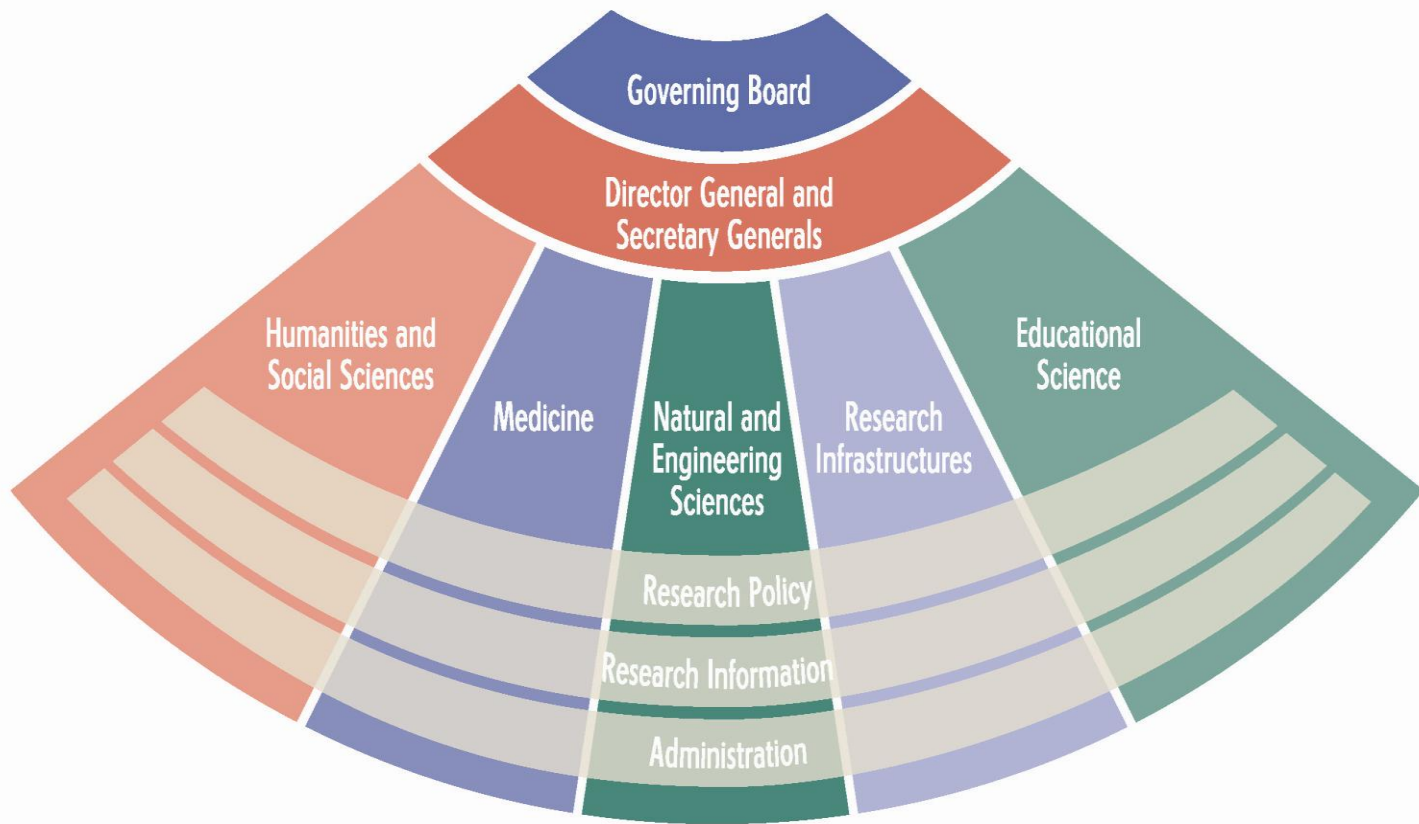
Governing Board

Director General and Secretary Generals

Humanities and Social Sciences

Medicine

Natural and Engineering Sciences

Research Infrastructures

Educational Science

Research Policy

Research Information

Administration